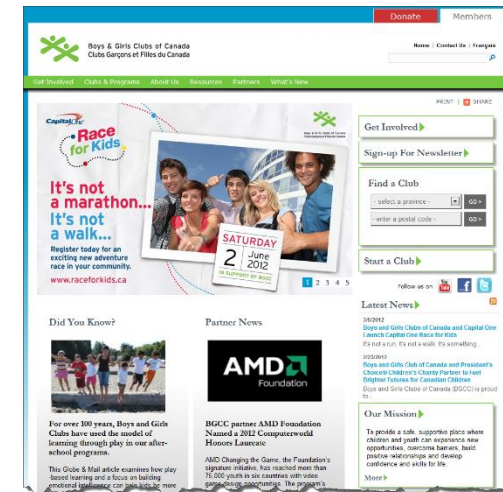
Donate | Members

Boys & Girls Clubs of Canada
Clubs Garçons et Filles du Canada

Home | Contact Us | Français

Get Involved | Clubs & Programs | About Us | Resources | Partners | What's New

PRINT | SHARE

Capital One

Race for Kids

Boys & Girls Clubs of Canada

It's not a marathon... It's not a walk...

Register today for an exciting new adventure race in your community.

SATURDAY 2 June 2012

IN SUPPORT OF BGCC

www.raceforkids.ca

1 2 3 4 5

Get Involved

Sign-up For Newsletter

Find a Club

- select a province -
GO >
- enter a postal code -
GO >

Start a Club

Follow us on

Did You Know?

For over 100 years, Boys and Girls Clubs have used the model of learning through play in our after-school programs.

This Globe & Mail article examines how play-based learning and a focus on building emotional intelligence can help kids be more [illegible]

Partner News

AMD Foundation

BGCC partner AMD Foundation Named a 2012 Computerworld Honors Laureate

AMD Changing the Game, the Foundation's signature initiative, has reached more than 75,000 youth in six countries with video game design opportunities. The program's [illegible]

Latest News

3/8/2012
Boys and Girls Clubs of Canada and Capital One Launch Capital One Race for Kids
It's not a run. It's not a walk. It's something...

3/23/2012
Boys and Girls Clubs of Canada and President's Choice® Children's Charity Partner to Fuel Brighter Futures for Canadian Children
Boys and Girls Clubs of Canada (BGCC) is proud to...

Our Mission

To provide a safe, supportive place where children and youth can experience new opportunities, overcome barriers, build positive relationships and develop confidence and skills for life.

More